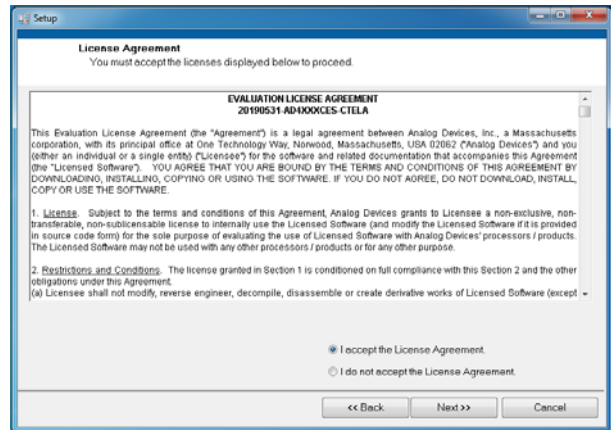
Setup

License Agreement
You must accept the licenses displayed below to proceed.

EVALUATION LICENSE AGREEMENT
20190531-AD4XXXCES-CTELA

This Evaluation License Agreement (the "Agreement") is a legal agreement between Analog Devices, Inc., a Massachusetts corporation, with its principal office at One Technology Way, Norwood, Massachusetts, USA 02062 ("Analog Devices") and you (either an individual or a single entity) ("Licensee") for the software and related documentation that accompanies this Agreement (the "Licensed Software"). YOU AGREE THAT YOU ARE BOUND BY THE TERMS AND CONDITIONS OF THIS AGREEMENT BY DOWNLOADING, INSTALLING, COPYING OR USING THE SOFTWARE. IF YOU DO NOT AGREE, DO NOT DOWNLOAD, INSTALL, COPY OR USE THE SOFTWARE.

1. License. Subject to the terms and conditions of this Agreement, Analog Devices grants to Licensee a non-exclusive, non-transferable, non-sublicensable license to internally use the Licensed Software (and modify the Licensed Software if it is provided in source code form) for the sole purpose of evaluating the use of Licensed Software with Analog Devices' processors / products. The Licensed Software may not be used with any other processors / products or for any other purpose.

2. Restrictions and Conditions. The license granted in Section 1 is conditioned on full compliance with this Section 2 and the other obligations under this Agreement.
(a) Licensee shall not modify, reverse engineer, decompile, disassemble or create derivative works of Licensed Software (except

I accept the License Agreement.
I do not accept the License Agreement.

<< Back Next >> Cancel